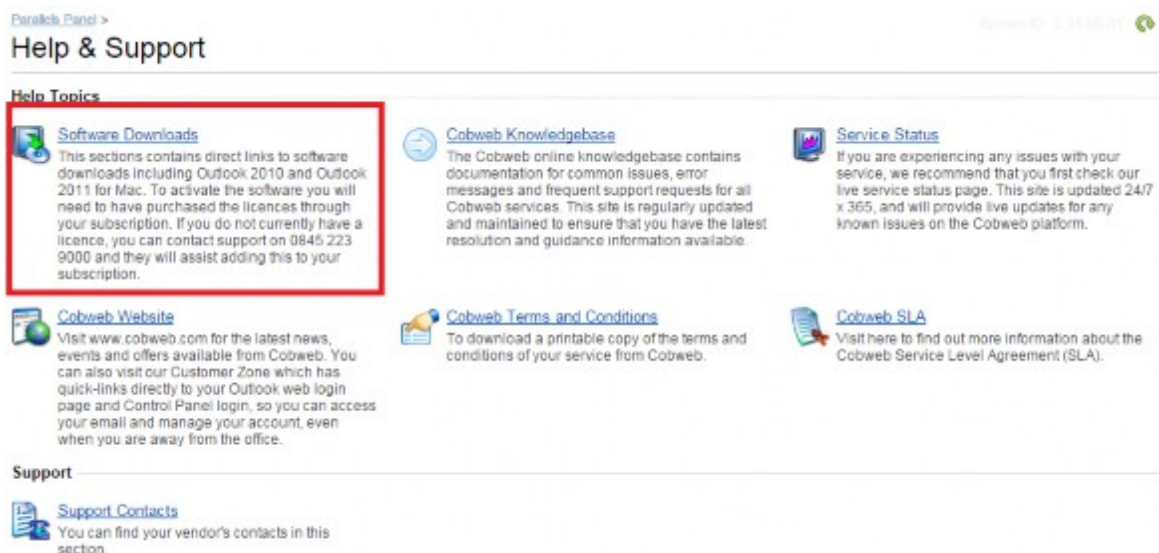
Parallels Panel >

Help & Support

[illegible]

Help Topics

Software Downloads
This sections contains direct links to software downloads including Outlook 2010 and Outlook 2011 for Mac. To activate the software you will need to have purchased the licences through your subscription. If you do not currently have a licence, you can contact support on 0845 223 9000 and they will assist adding this to your subscription.

Cobweb Knowledgebase
The Cobweb online knowledgebase contains documentation for common issues, error messages and frequent support requests for all Cobweb services. This site is regularly updated and maintained to ensure that you have the latest resolution and guidance information available.

Service Status
If you are experiencing any issues with your service, we recommend that you first check our live service status page. This site is updated 24/7 x 365, and will provide live updates for any known issues on the Cobweb platform.

Cobweb Website
Visit www.cobweb.com for the latest news, events and offers available from Cobweb. You can also visit our Customer Zone which has quick-links directly to your Outlook web login page and Control Panel login, so you can access your email and manage your account, even when you are away from the office.

Cobweb Terms and Conditions
To download a printable copy of the terms and conditions of your service from Cobweb.

Cobweb SLA
Visit here to find out more information about the Cobweb Service Level Agreement (SLA).

Support

Support Contacts
You can find your vendor's contacts in this section.